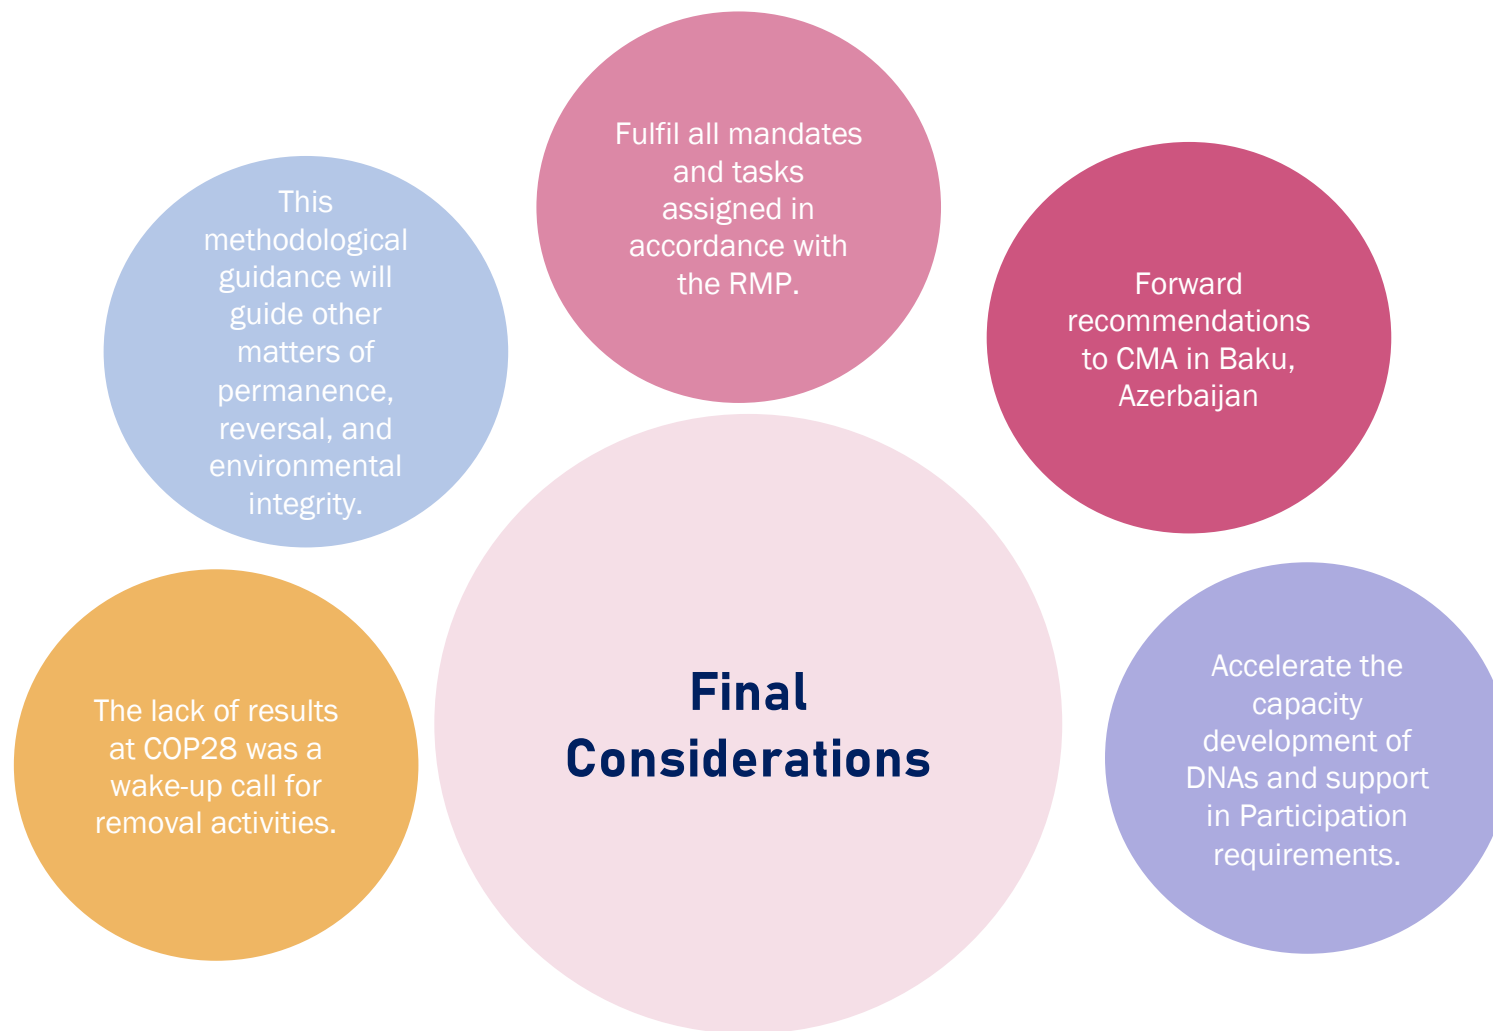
Fulfil all mandates and tasks assigned in accordance with the RMP.

This methodological guidance will guide other matters of permanence, reversal, and environmental integrity.

Forward recommendations to CMA in Baku, Azerbaijan

Final Considerations

The lack of results at COP28 was a wake-up call for removal activities.

Accelerate the capacity development of DNAs and support in Participation requirements.